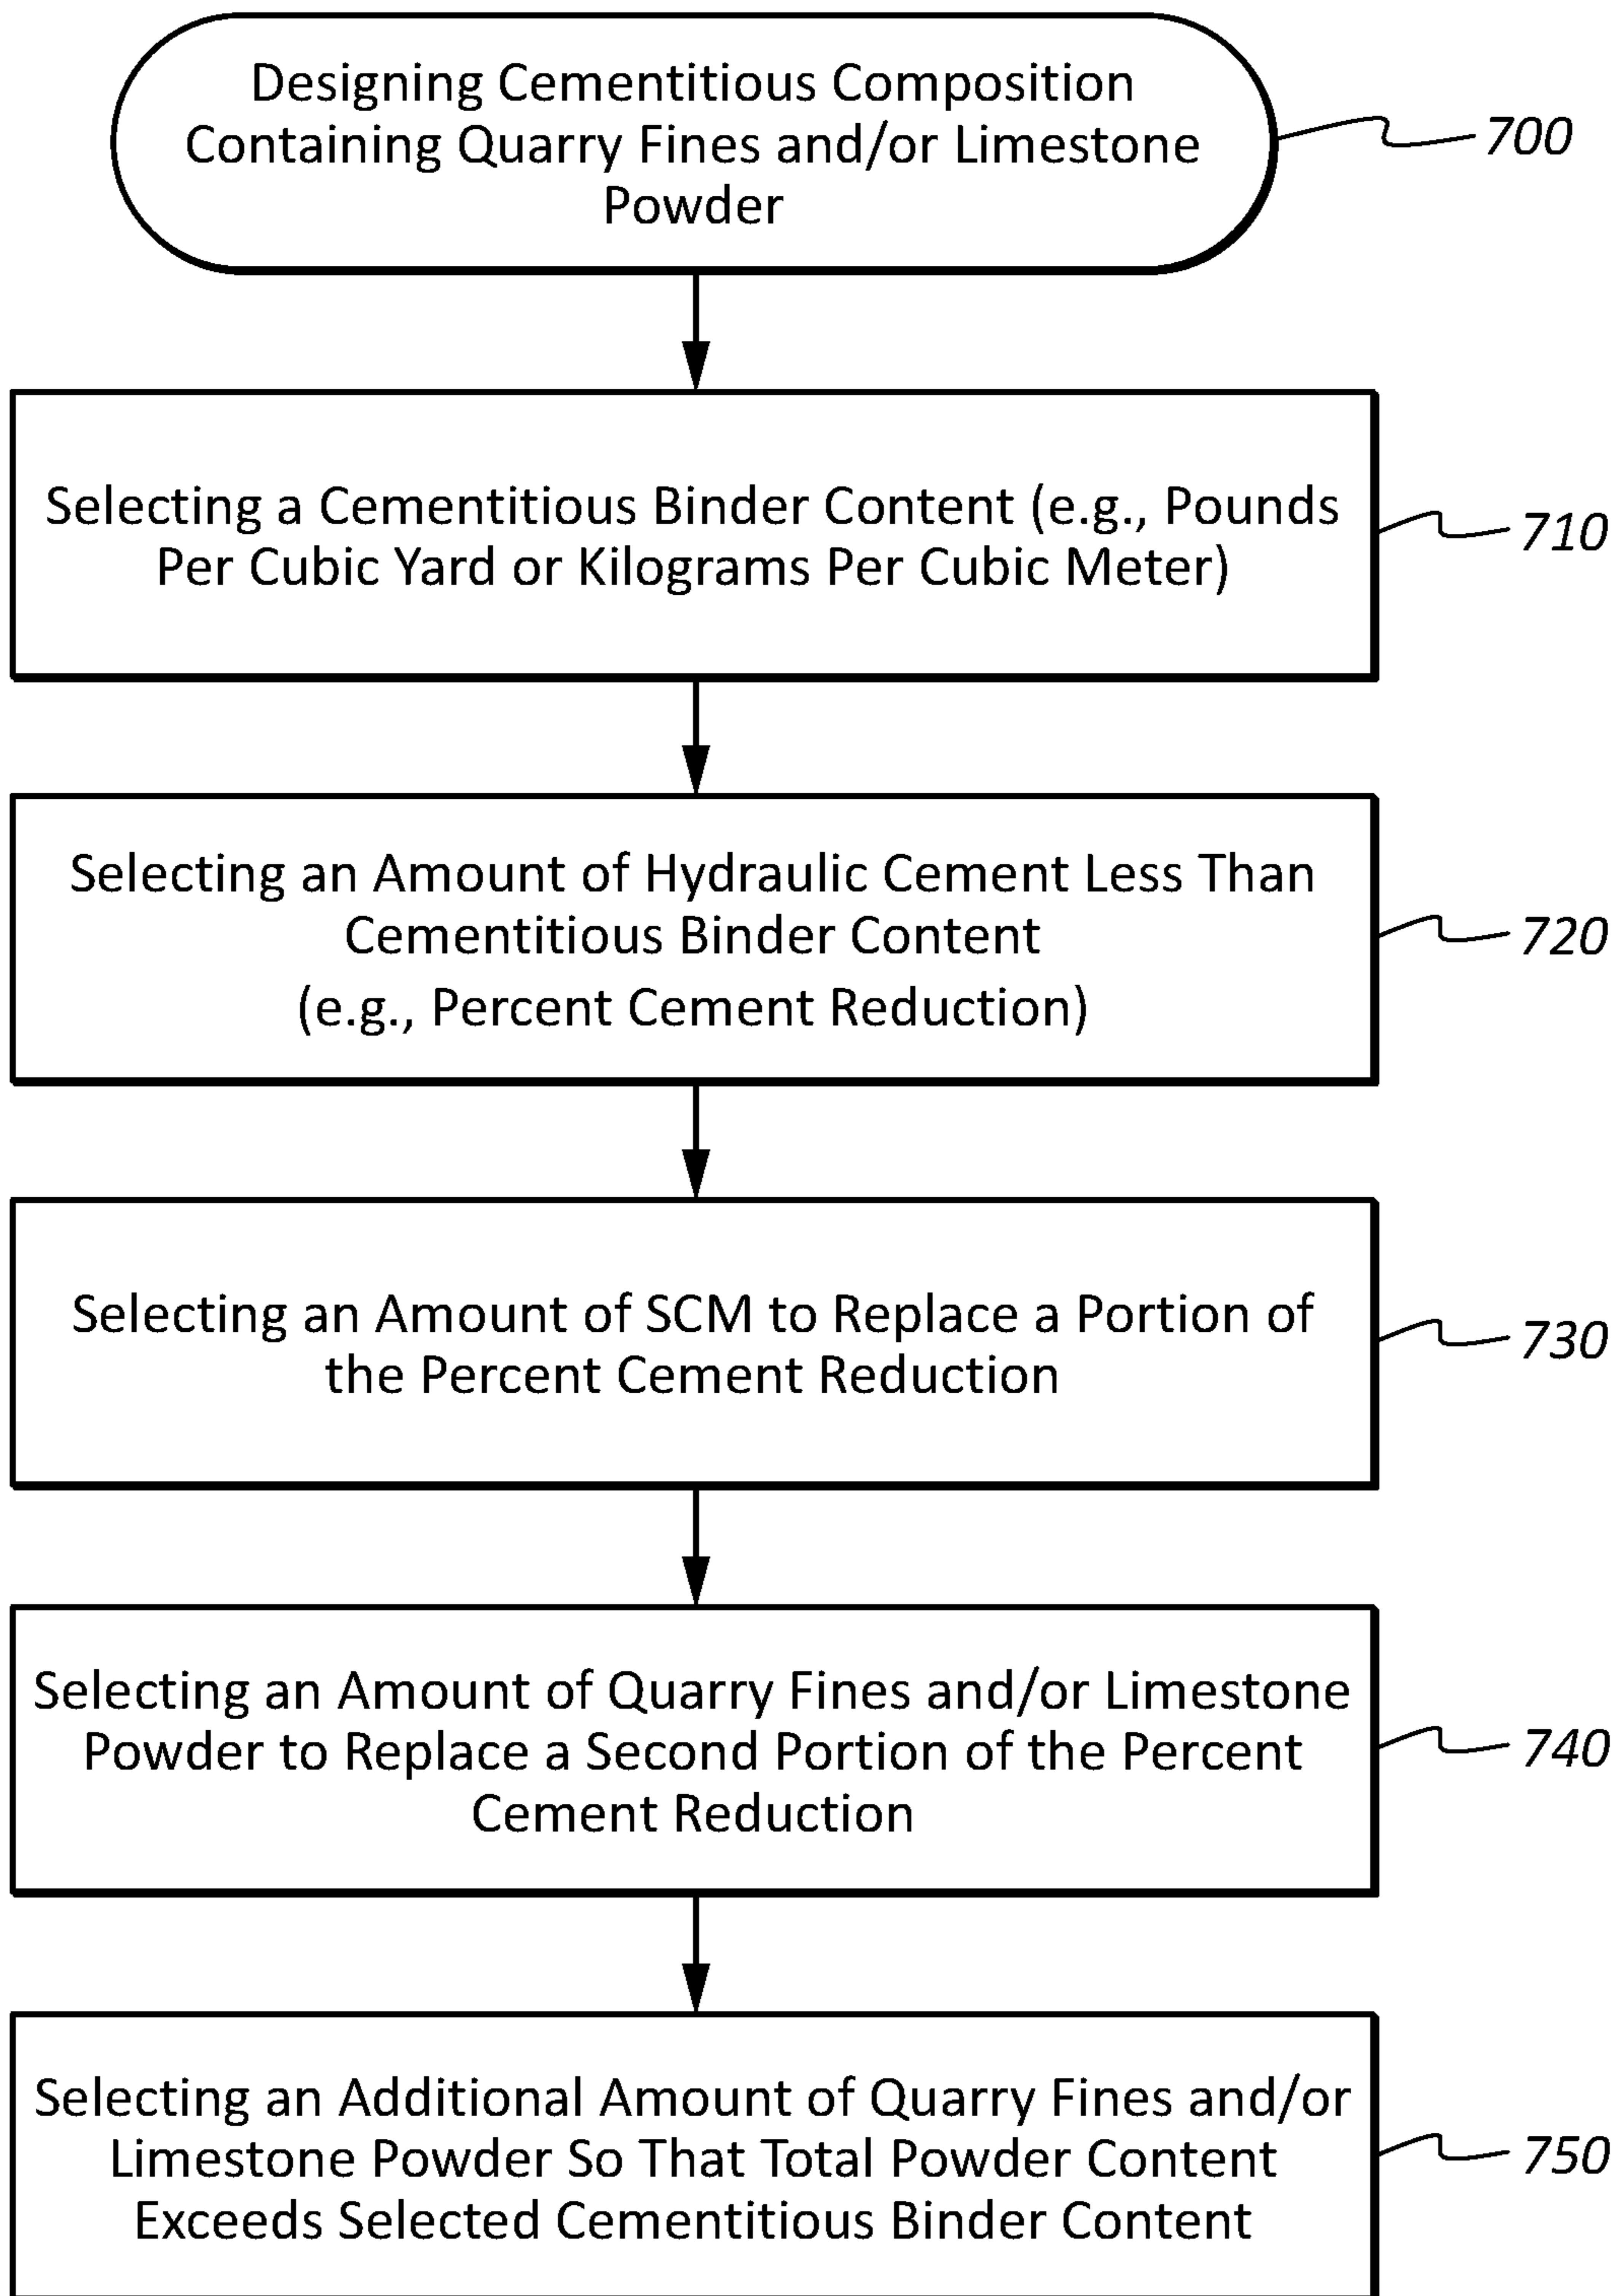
Designing Cementitious Composition Containing Quarry Fines and/or Limestone Powder

700

Selecting a Cementitious Binder Content (e.g., Pounds Per Cubic Yard or Kilograms Per Cubic Meter)

710

Selecting an Amount of Hydraulic Cement Less Than Cementitious Binder Content (e.g., Percent Cement Reduction)

720

Selecting an Amount of SCM to Replace a Portion of the Percent Cement Reduction

730

Selecting an Amount of Quarry Fines and/or Limestone Powder to Replace a Second Portion of the Percent Cement Reduction

740

Selecting an Additional Amount of Quarry Fines and/or Limestone Powder So That Total Powder Content Exceeds Selected Cementitious Binder Content

750